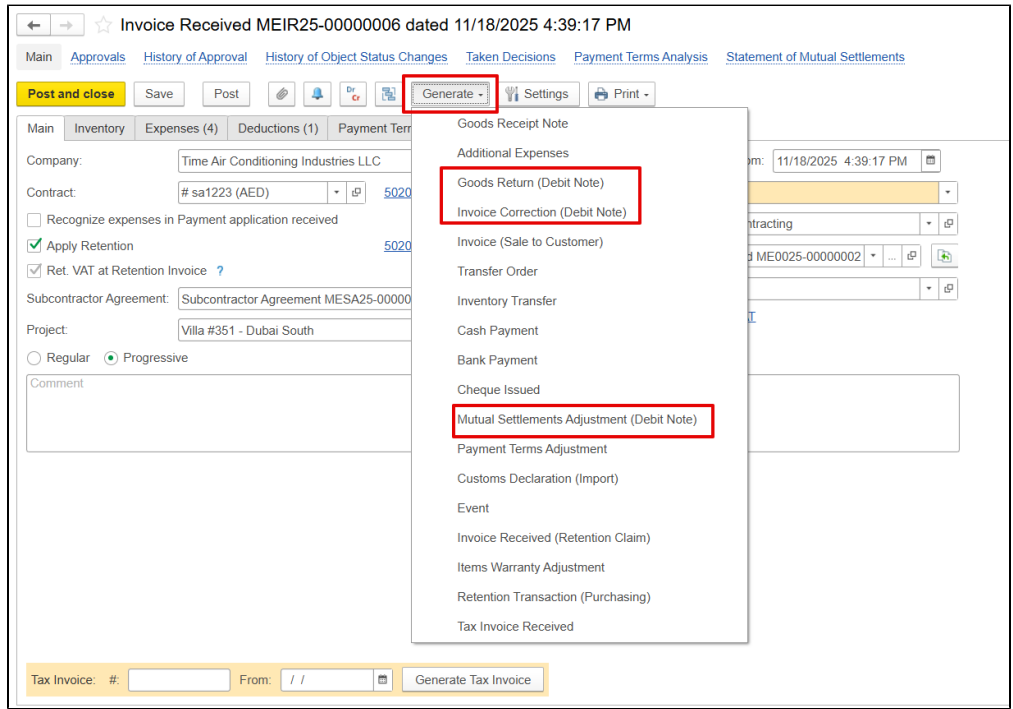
Invoice Received MEIR25-00000006 dated 11/18/2025 4:39:17 PM

Main Approvals History of Approval History of Object Status Changes Taken Decisions Payment Terms Analysis Statement of Mutual Settlements

Post and close Save Post Dr Cr Generate Settings Print

Main Inventory Expenses (4) Deductions (1) Payment Terr

Company: Time Air Conditioning Industries LLC

Contract: # sa1223 (AED) 5020

Recognize expenses in Payment application received

Apply Retention 5020

Ret. VAT at Retention Invoice ?

Subcontractor Agreement: Subcontractor Agreement MESA25-00000

Project: Villa #351 - Dubai South

Regular Progressive

Comment

om: 11/18/2025 4:39:17 PM

ntracting

d ME0025-00000002

T

Goods Receipt Note
Additional Expenses
Goods Return (Debit Note)
Invoice Correction (Debit Note)
Invoice (Sale to Customer)
Transfer Order
Inventory Transfer
Cash Payment
Bank Payment
Cheque Issued
Mutual Settlements Adjustment (Debit Note)
Payment Terms Adjustment
Customs Declaration (Import)
Event
Invoice Received (Retention Claim)
Items Warranty Adjustment
Retention Transaction (Purchasing)
Tax Invoice Received

Tax Invoice: #: From: / / Generate Tax Invoice